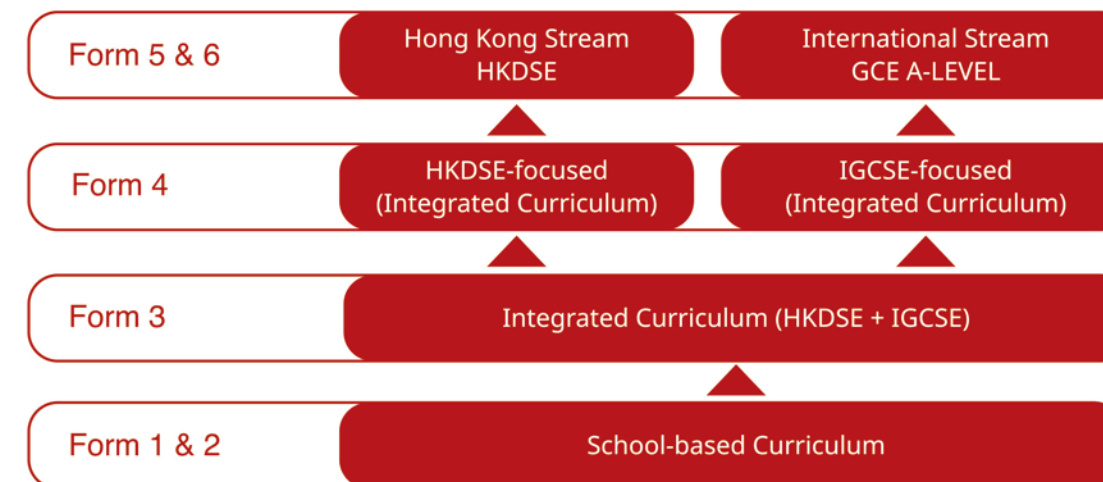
Form 5 & 6

Hong Kong Stream
HKDSE

International Stream
GCE A-LEVEL

Form 4

HKDSE-focused
(Integrated Curriculum)

IGCSE-focused
(Integrated Curriculum)

Form 3

Integrated Curriculum (HKDSE + IGCSE)

Form 1 & 2

School-based Curriculum